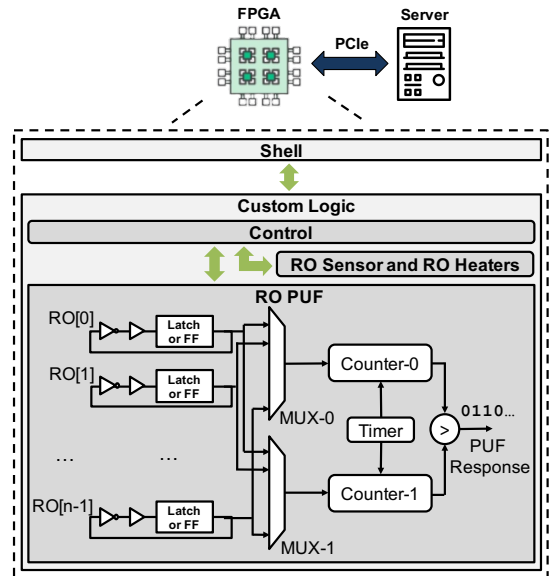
FPGA

Server

PCIe

Shell

Custom Logic

Control

RO Sensor and RO Heaters

RO PUF

RO[0]

Latch or FF

RO[1]

Latch or FF

…

…

RO[n-1]

Latch or FF

MUX-0

MUX-1

Counter-0

Timer

Counter-1

>

0110…

PUF Response